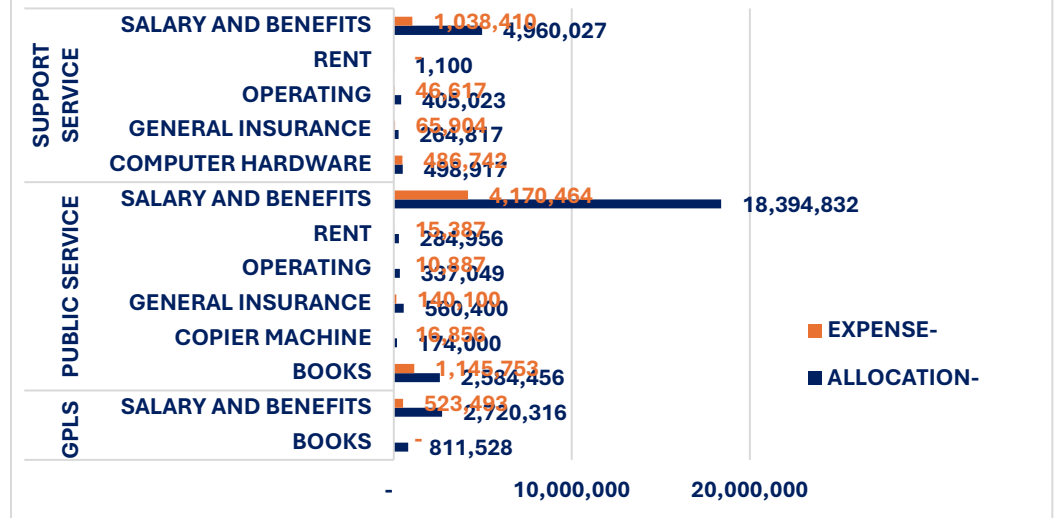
SUPPORT SERVICE

SALARY AND BENEFITS 1,038,410 4,960,027

RENT - 1,100

OPERATING 46,617 405,023

GENERAL INSURANCE 65,904 264,817

COMPUTER HARDWARE 486,743 498,917

PUBLIC SERVICE

SALARY AND BENEFITS 4,170,464 18,394,832

RENT 15,387 284,956

OPERATING 10,887 337,049

GENERAL INSURANCE 140,100 560,400

COPIER MACHINE 16,856 174,000

BOOKS 1,145,753 2,584,456

GPLS

SALARY AND BENEFITS 523,493 2,720,316

BOOKS - 811,528

- 10,000,000 20,000,000

EXPENSE-

ALLOCATION-